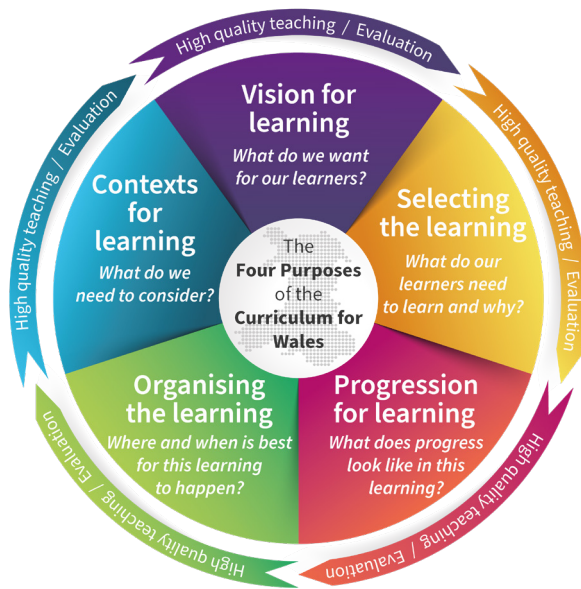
High quality teaching / Evaluation

Vision for learning
What do we want for our learners?

High quality teaching / Evaluation

Selecting the learning
What do our learners need to learn and why?

High quality teaching / Evaluation

Progression for learning
What does progress look like in this learning?

High quality teaching / Evaluation

Organising the learning
Where and when is best for this learning to happen?

High quality teaching / Evaluation

Contexts for learning
What do we need to consider?

The Four Purposes of the Curriculum for Wales